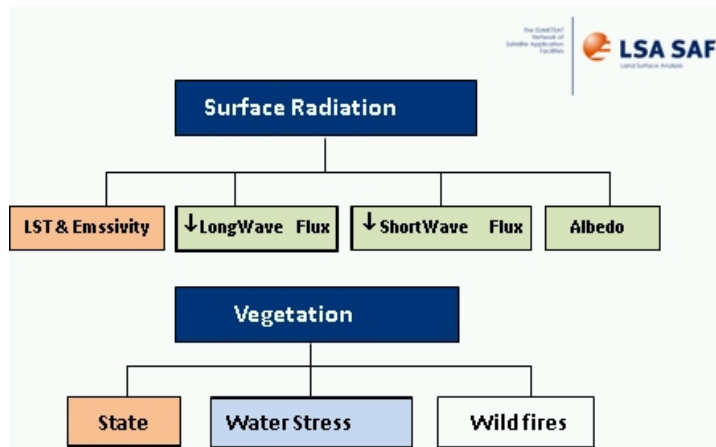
The EUMETSAT Network of Satellite Application Facilities

LSA SAF

Land Surface Analysis

Surface Radiation

LST & Emssivity

↓LongWave Flux

↓ShortWave Flux

Albedo

Vegetation

State

Water Stress

Wild fires